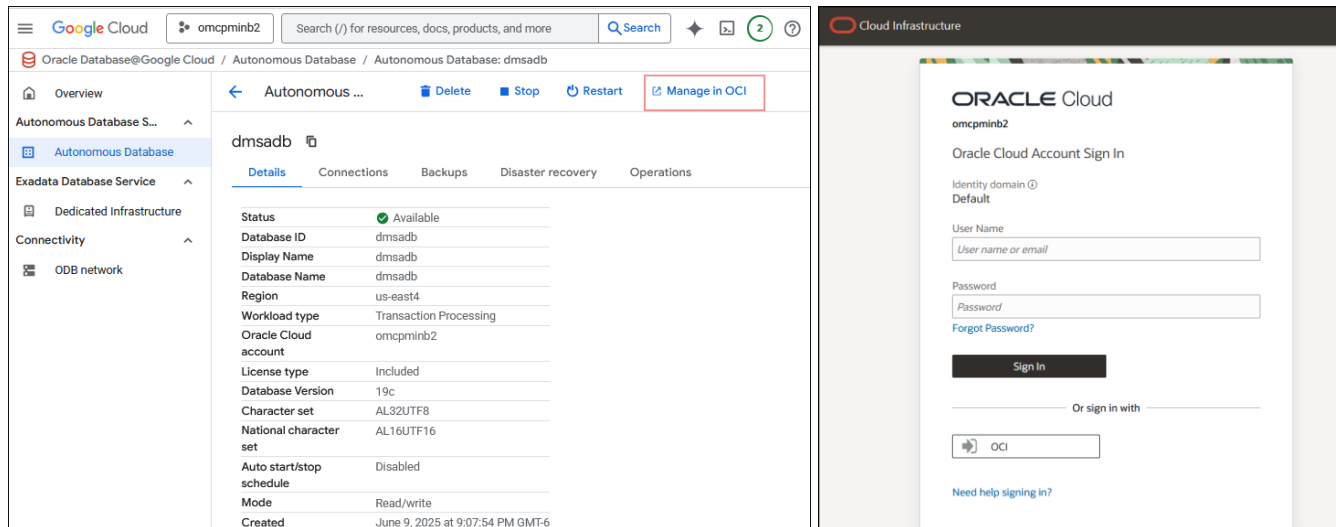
Google Cloud omcpminb2 Search (/) for resources, docs, products, and more Search 2 ?

Oracle Database@Google Cloud / Autonomous Database / Autonomous Database: dmsadb

Overview
Autonomous Database S...
Autonomous Database
Exadata Database Service
Dedicated Infrastructure
Connectivity
ODB network

Autonomous ... Delete Stop Restart Manage in OCI

dmsadb

Details Connections Backups Disaster recovery Operations

| | |
|---|---|
| Status | Available |
| Database ID | dmsadb |
| Display Name | dmsadb |
| Database Name | dmsadb |
| Region | us-east4 |
| Workload type | Transaction Processing |
| Oracle Cloud account | omcpminb2 |
| License type | Included |
| Database Version | 19c |
| Character set | AL32UTF8 |
| National character set | AL16UTF16 |
| Auto start/stop schedule | Disabled |
| Mode | Read/write |
| Created | June 9, 2025 at 9:07:54 PM GMT-6 |

Cloud Infrastructure

ORACLE Cloud
omcpminb2
Oracle Cloud Account Sign In

Identity domain
Default

User Name
User name or email

Password
Password
Forgot Password?

Sign In

Or sign in with

OCI

Need help signing in?